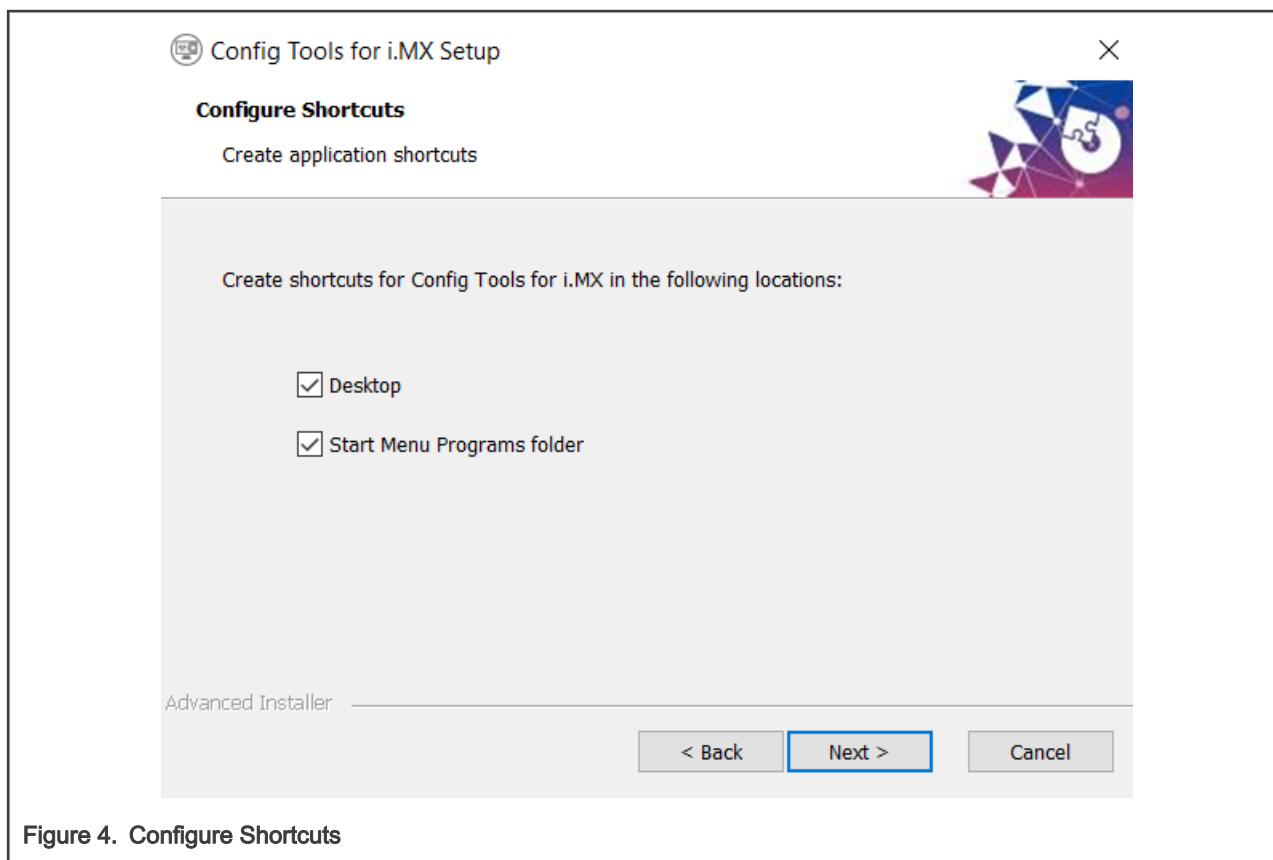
Config Tools for i.MX Setup

×

Configure Shortcuts

Create application shortcuts

Create shortcuts for Config Tools for i.MX in the following locations:

☑ Desktop

☑ Start Menu Programs folder

Advanced Installer

< Back

Next >

Cancel

Figure 4. Configure Shortcuts